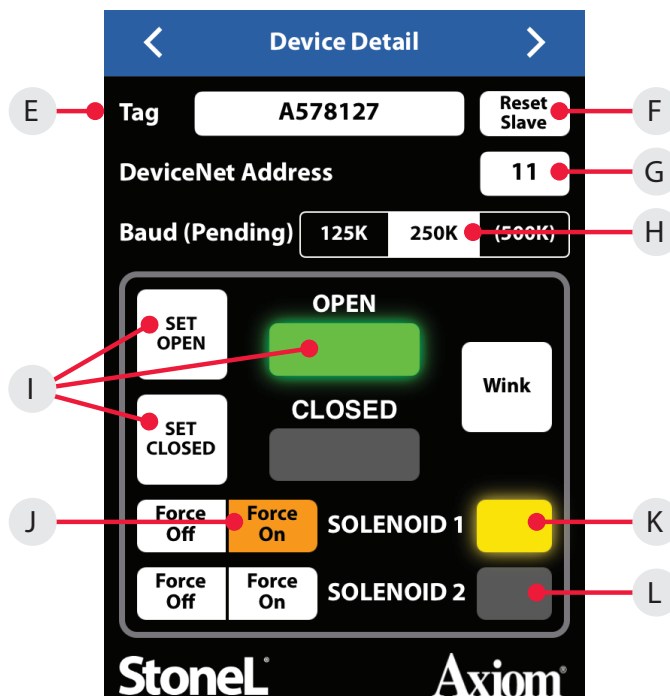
Device Detail

E
Tag
A578127
Reset Slave
F

DeviceNet Address
11
G

Baud (Pending)
125K
250K
(500K)
H

SET OPEN
OPEN
I
Wink
SET CLOSED
CLOSED

J
Force Off
Force On
SOLENOID 1
K

Force Off
Force On
SOLENOID 2
L

StoneL
Axiom